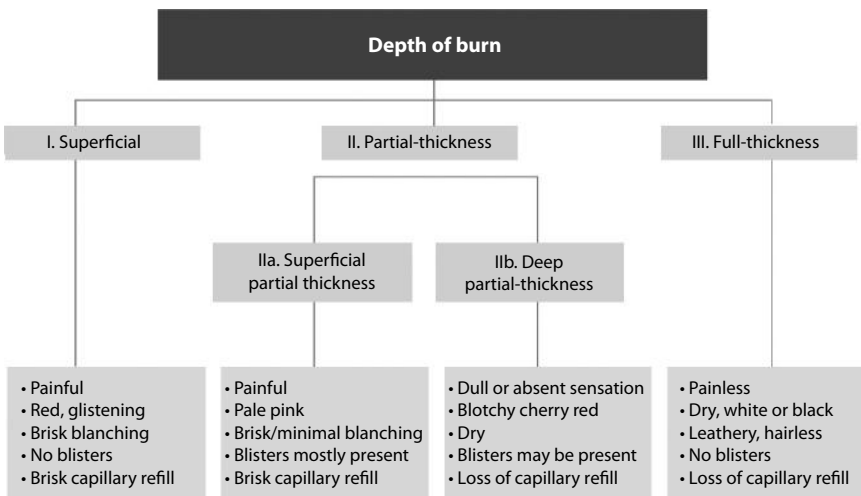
Depth of burn

I. Superficial

II. Partial-thickness

III. Full-thickness

IIa. Superficial partial thickness

IIb. Deep partial-thickness

• Painful
• Red, glistening
• Brisk blanching
• No blisters
• Brisk capillary refill

• Painful
• Pale pink
• Brisk/minimal blanching
• Blisters mostly present
• Brisk capillary refill

• Dull or absent sensation
• Blotchy cherry red
• Dry
• Blisters may be present
• Loss of capillary refill

• Painless
• Dry, white or black
• Leathery, hairless
• No blisters
• Loss of capillary refill